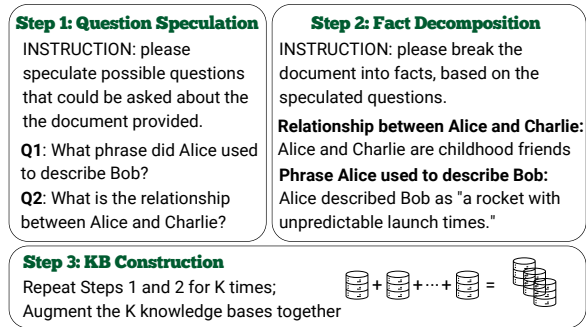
Step 1: Question Speculation

INSTRUCTION: please speculate possible questions that could be asked about the the document provided.

Q1: What phrase did Alice used to describe Bob?

Q2: What is the relationship between Alice and Charlie?

Step 2: Fact Decomposition

INSTRUCTION: please break the document into facts, based on the speculated questions.

Relationship between Alice and Charlie:
Alice and Charlie are childhood friends

Phrase Alice used to describe Bob:
Alice described Bob as "a rocket with unpredictable launch times."

Step 3: KB Construction

Repeat Steps 1 and 2 for K times;
Augment the K knowledge bases together

+ + ··· + =